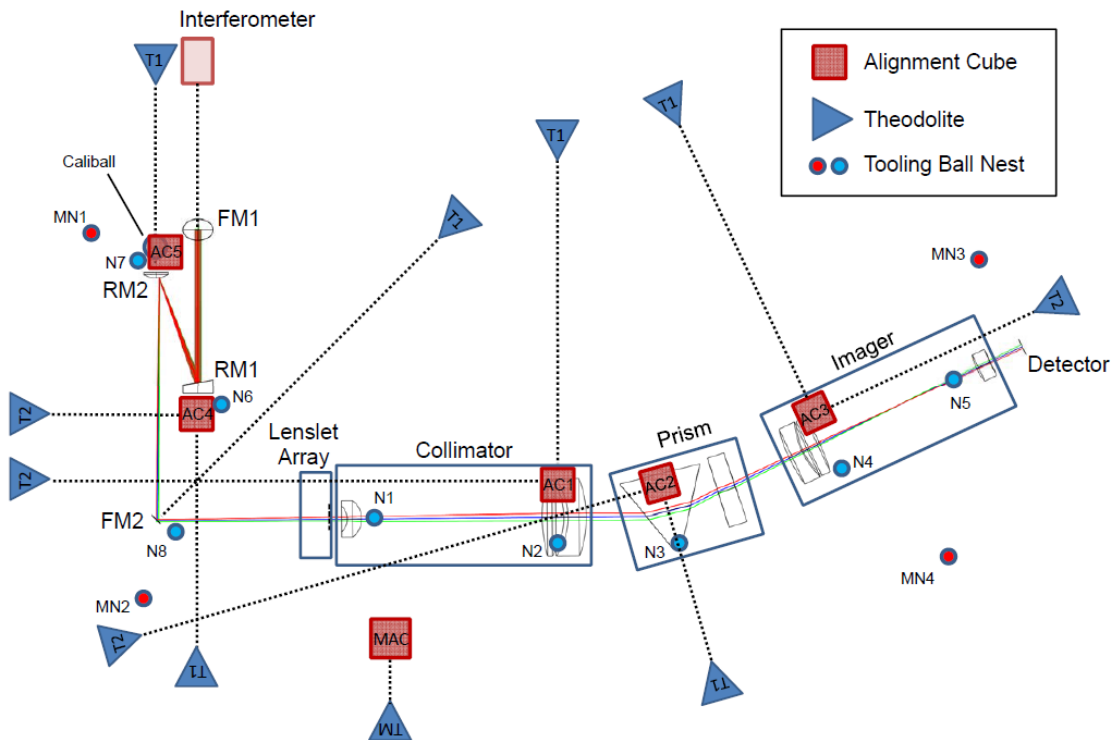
Interferometer

Alignment Cube
Theodolite
Tooling Ball Nest

T1
T1
T1
T1
T1
T1
T1

Caliball
MN1
N7
AC5
FM1
RM2
RM1
N6
AC4
T2
T2
T2
T2
FM2
N8
MN2
Lenslet Array
Collimator
N1
AC1
N2
MAC
TM
Prism
AC2
N3
Imager
AC3
N4
N5
Detector
MN3
MN4